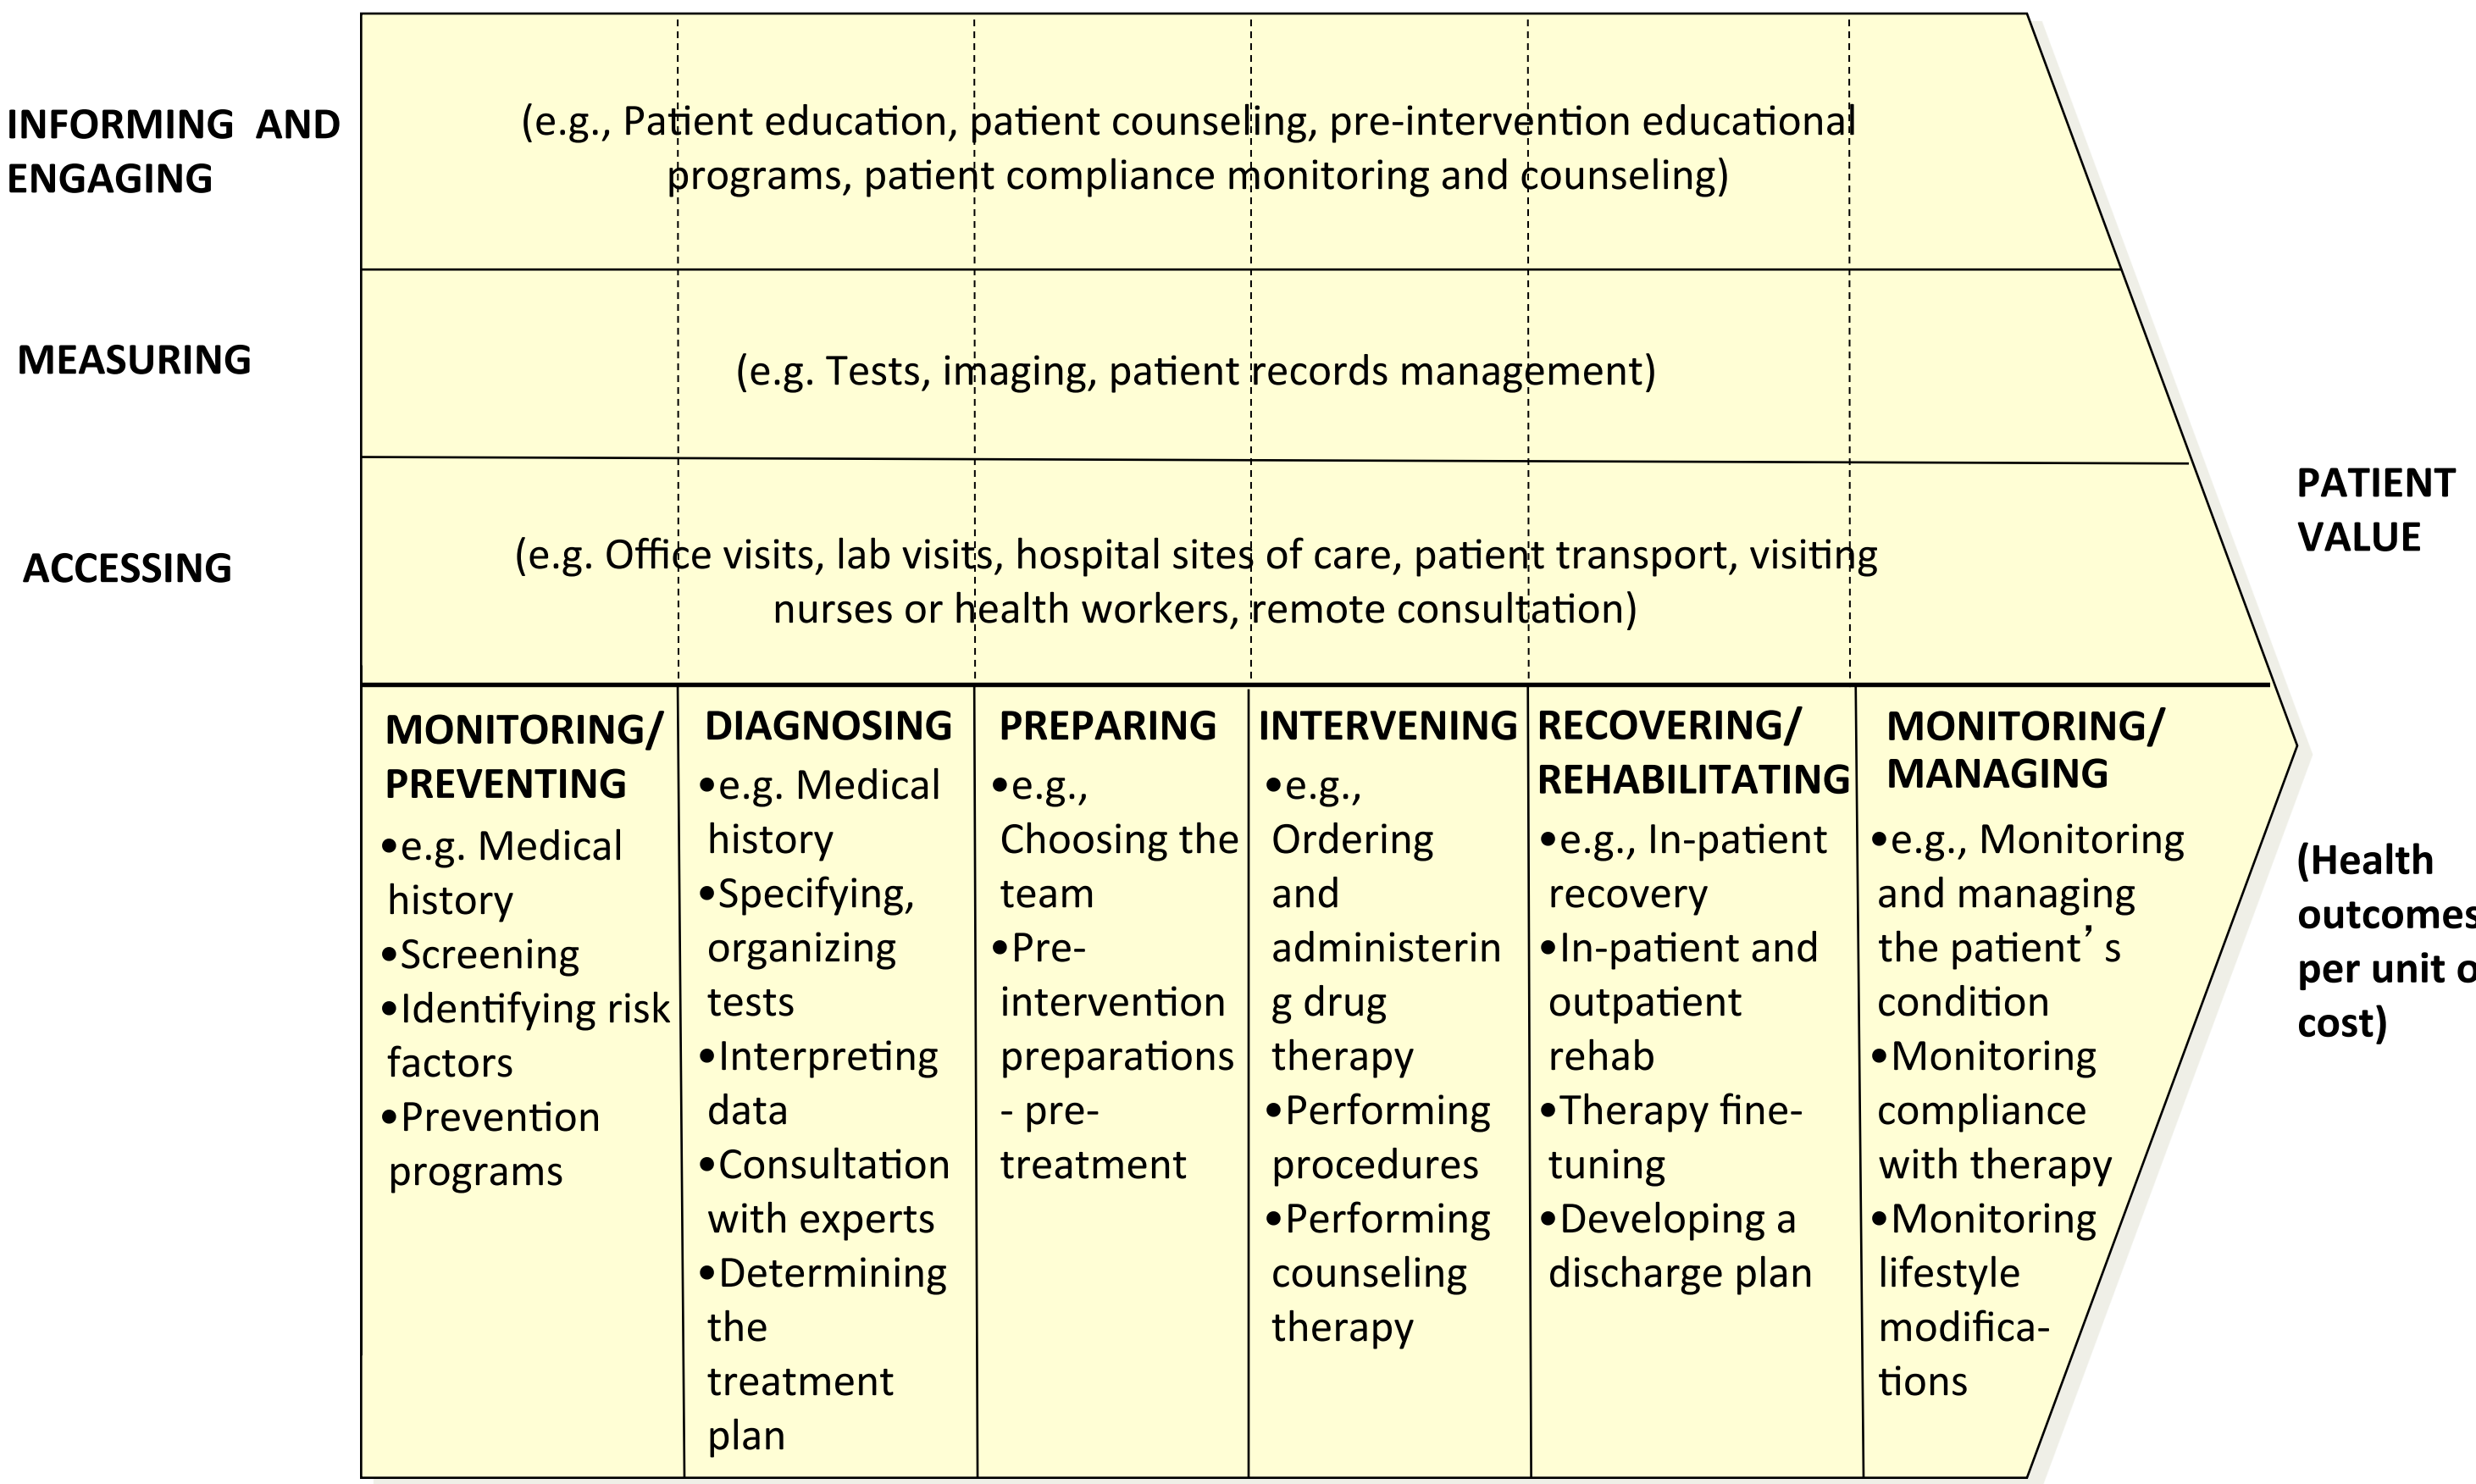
INFORMING AND ENGAGING

(e.g., Patient education, patient counseling, pre-intervention educational programs, patient compliance monitoring and counseling)

MEASURING

(e.g. Tests, imaging, patient records management)

ACCESSING

(e.g. Office visits, lab visits, hospital sites of care, patient transport, visiting nurses or health workers, remote consultation)

PATIENT VALUE

(Health outcomes per unit o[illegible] cost)

| MONITORING/ PREVENTING | DIAGNOSING | PREPARING | INTERVENING | RECOVERING/ REHABILITATING | MONITORING/ MANAGING |
|---|---|---|---|---|---|
| •e.g. Medical history •Screening •Identifying risk factors •Prevention programs | •e.g. Medical history •Specifying, organizing tests •Interpreting data •Consultation with experts •Determining the treatment plan | •e.g., Choosing the team •Pre-intervention preparations - pre-treatment | •e.g., Ordering and administering drug therapy •Performing procedures •Performing counseling therapy | •e.g., In-patient recovery •In-patient and outpatient rehab •Therapy fine-tuning •Developing a discharge plan | •e.g., Monitoring and managing the patient’s condition •Monitoring compliance with therapy •Monitoring lifestyle modifica-tions |